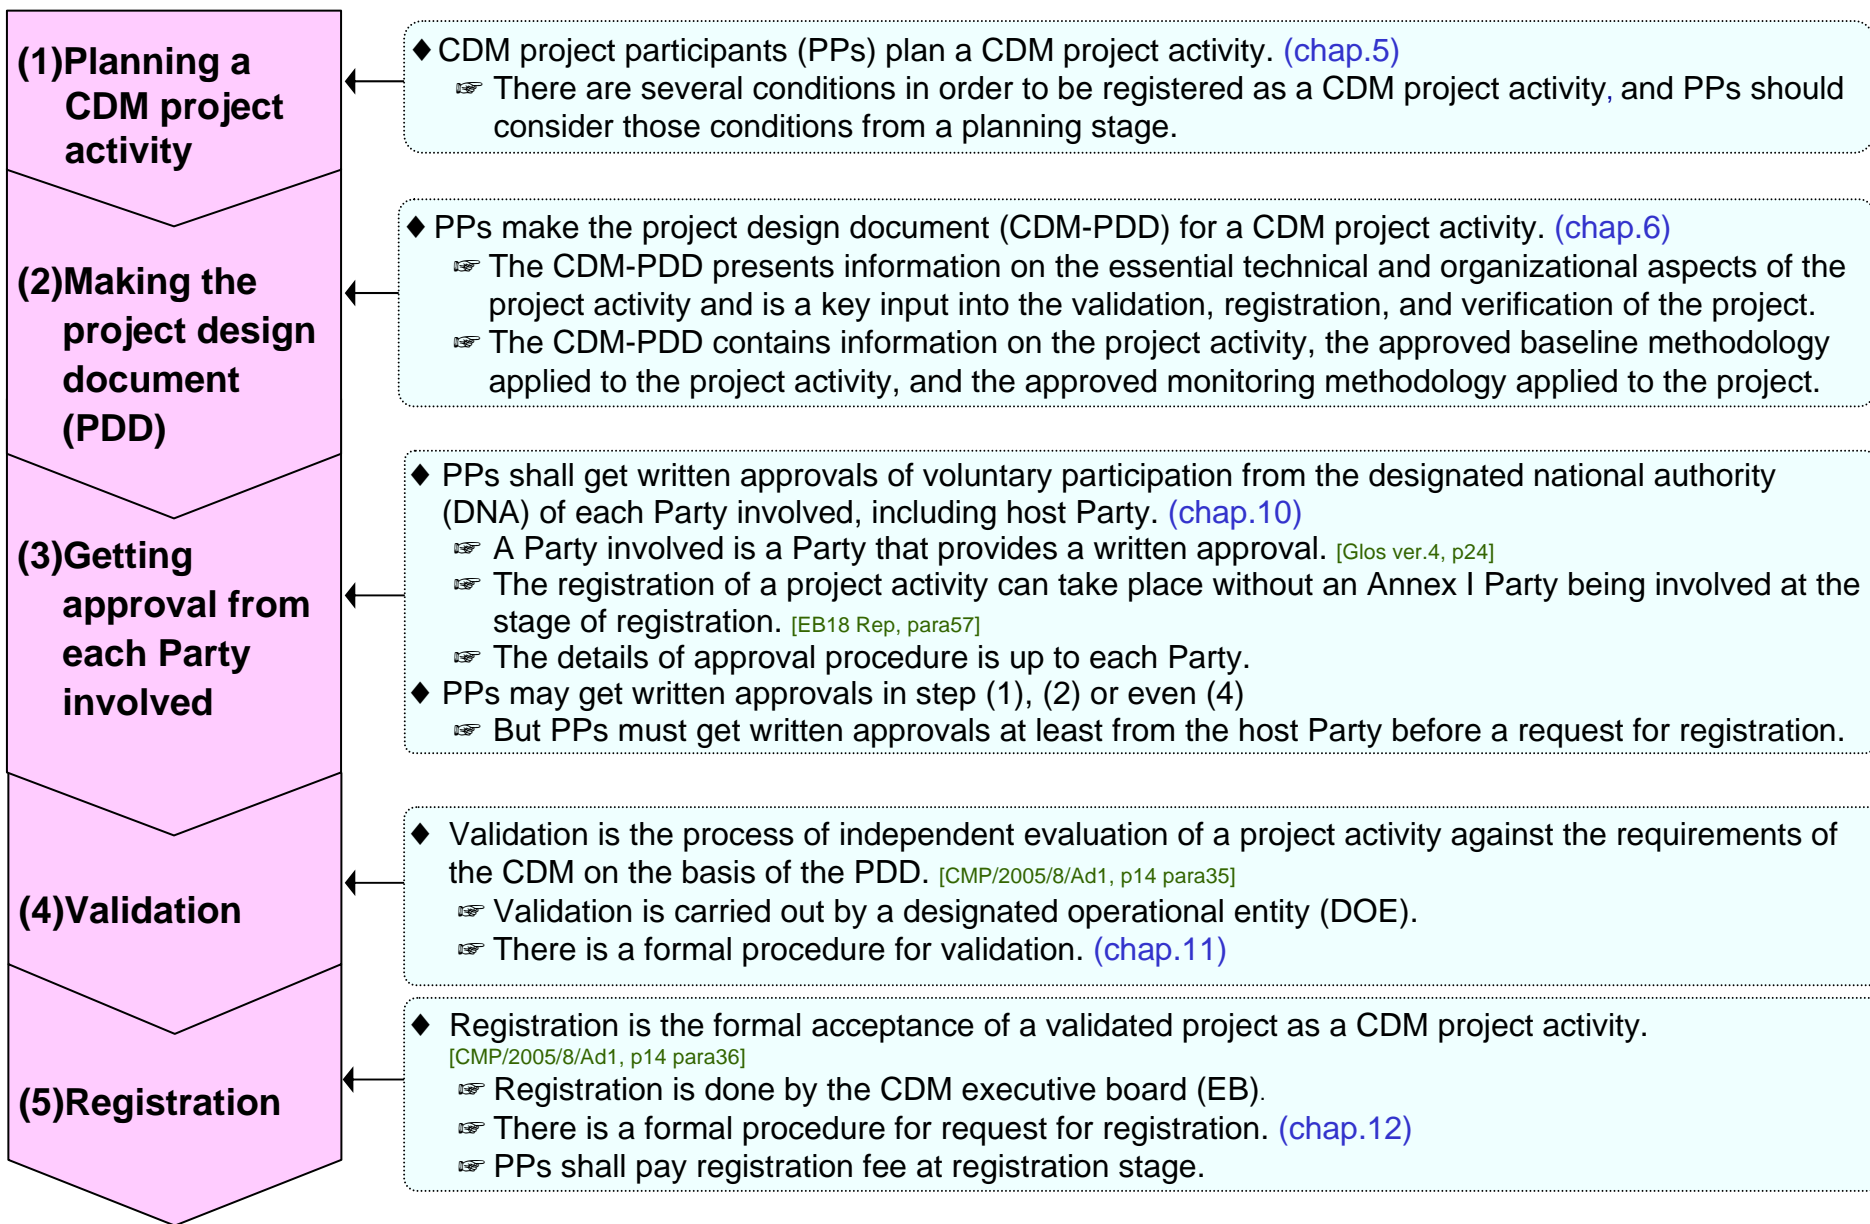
(1)Planning a CDM project activity

♦ CDM project participants (PPs) plan a CDM project activity. (chap.5)
☞ There are several conditions in order to be registered as a CDM project activity, and PPs should consider those conditions from a planning stage.

(2)Making the project design document (PDD)

♦ PPs make the project design document (CDM-PDD) for a CDM project activity. (chap.6)
☞ The CDM-PDD presents information on the essential technical and organizational aspects of the project activity and is a key input into the validation, registration, and verification of the project.
☞ The CDM-PDD contains information on the project activity, the approved baseline methodology applied to the project activity, and the approved monitoring methodology applied to the project.

(3)Getting approval from each Party involved

♦ PPs shall get written approvals of voluntary participation from the designated national authority (DNA) of each Party involved, including host Party. (chap.10)
☞ A Party involved is a Party that provides a written approval. [Glos ver.4, p24]
☞ The registration of a project activity can take place without an Annex I Party being involved at the stage of registration. [EB18 Rep, para57]
☞ The details of approval procedure is up to each Party.
♦ PPs may get written approvals in step (1), (2) or even (4)
☞ But PPs must get written approvals at least from the host Party before a request for registration.

(4)Validation

♦ Validation is the process of independent evaluation of a project activity against the requirements of the CDM on the basis of the PDD. [CMP/2005/8/Ad1, p14 para35]
☞ Validation is carried out by a designated operational entity (DOE).
☞ There is a formal procedure for validation. (chap.11)

(5)Registration

♦ Registration is the formal acceptance of a validated project as a CDM project activity. [CMP/2005/8/Ad1, p14 para36]
☞ Registration is done by the CDM executive board (EB).
☞ There is a formal procedure for request for registration. (chap.12)
☞ PPs shall pay registration fee at registration stage.